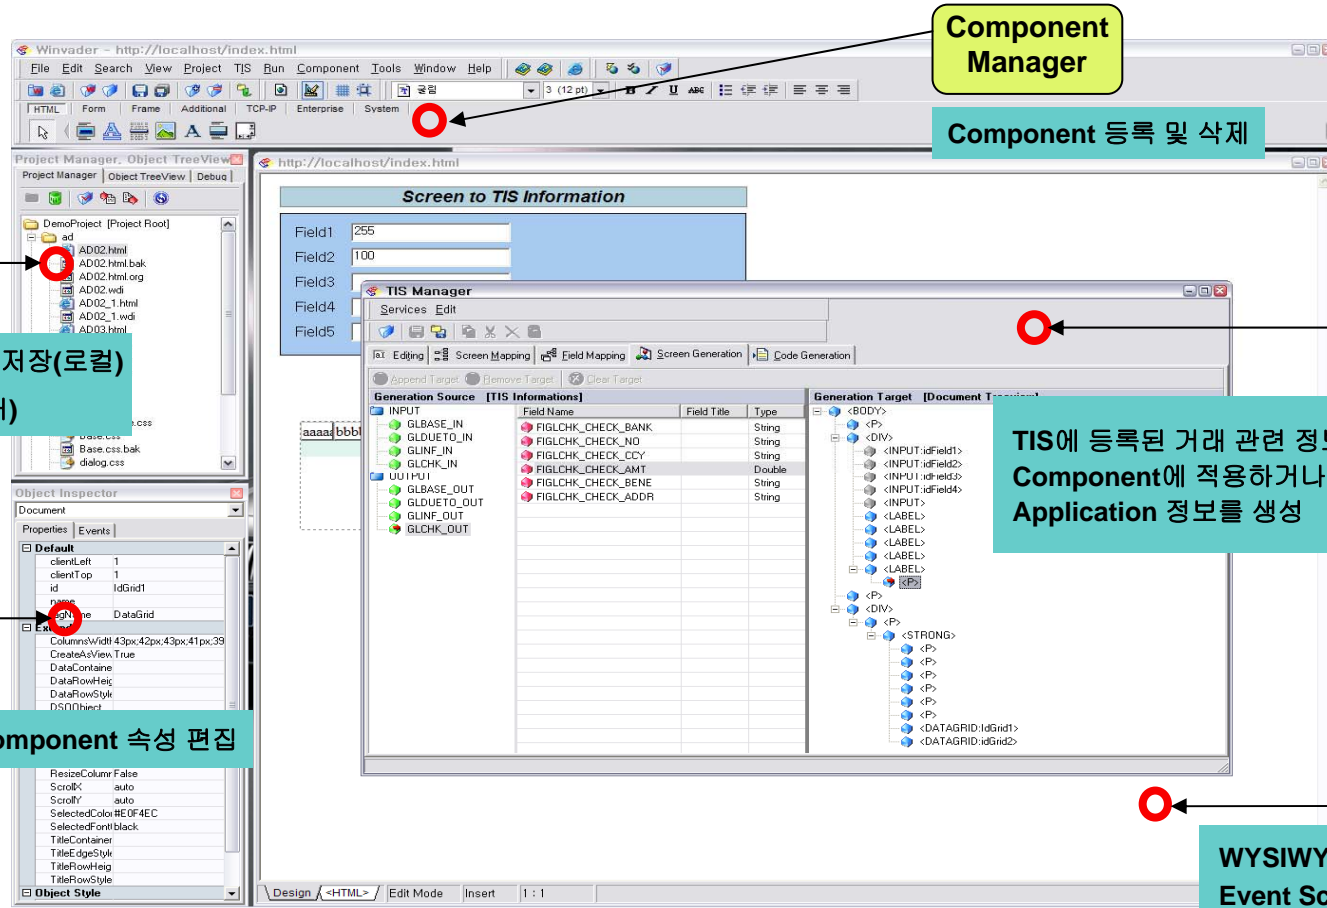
Component Manager

Winvader - http://localhost/index.html

File Edit Search View Project TIS Run Component Tools Window Help

3 (12 pt)

HTML Form Frame Additional TCP-IP Enterprise System

Component 등록 및 삭제

Project Manager, Object TreeView

Project Manager Object TreeView Debug

DemoProject [Project Root]
ad
AD02.html
AD02.html.bak
AD02.html.org
AD02.wdi
AD02_1.html
AD02_1.wdi
AD03.html

저장(로컬)

)

Base.css
Base.css.bak
dialog.css

Object Inspector

Document

Properties Events

Default

| | |
|---|---|
| clientLeft | 1 |
| clientTop | 1 |
| id | IdGrid1 |
| name | |
| tagName | DataGrid |

Extend

| | |
|---|---|
| ColumnsWidth | 43px;42px;43px;41px;39 |
| CreateAsView | True |
| DataContaine | |
| DataRowHeig | |
| DataRowStyle | |
| DSOObject | |

omponent 속성 편집

| | |
|---|---|
| ResizeColumn | False |
| ScrollX | auto |
| ScrollY | auto |
| SelectedColor | #E0F4EC |
| SelectedFont | black |
| TitleContainer | |
| TitleEdgeStyle | |
| TitleRowHeig | |
| TitleRowStyle | |

Object Style

http://localhost/index.html

Screen to TIS Information

Field1 255
Field2 100
Field3
Field4
Field5

aaaa bbbb

TIS Manager

Services Edit

Editing Screen Mapping Field Mapping Screen Generation Code Generation

Append Target Remove Target Clear Target

Generation Source [TIS Informations]

INPUT
GLBASE_IN
GLDUETO_IN
GLINF_IN
GLCHK_IN
OUTPUT
GLBASE_OUT
GLDUETO_OUT
GLINF_OUT
GLCHK_OUT

| Field Name | Field Title | Type |
|---|---|---|
| FIGLCHK_CHECK_BANK | | String |
| FIGLCHK_CHECK_NO | | String |
| FIGLCHK_CHECK_CCY | | String |
| FIGLCHK_CHECK_AMT | | Double |
| FIGLCHK_CHECK_BENE | | String |
| FIGLCHK_CHECK_ADDR | | String |

Generation Target [Document T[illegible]]

<BODY>
<P>
<DIV>
<INPUT:idField1>
<INPUT:idField2>
<INPUT:idField3>
<INPUT:idField4>
<INPUT>
<LABEL>
<LABEL>
<LABEL>
<LABEL>
<LABEL>
<P>
<P>
<DIV>
<P>
<STRONG>
<P>
<P>
<P>
<P>
<P>
<P>
<DATAGRID:IdGrid1>
<DATAGRID:idGrid2>

TIS에 등록된 거래 관련 정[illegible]
Component에 적용하거나
Application 정보를 생성

WYSIWY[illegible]
Event Sc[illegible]

Design <HTML> Edit Mode Insert 1 : 1